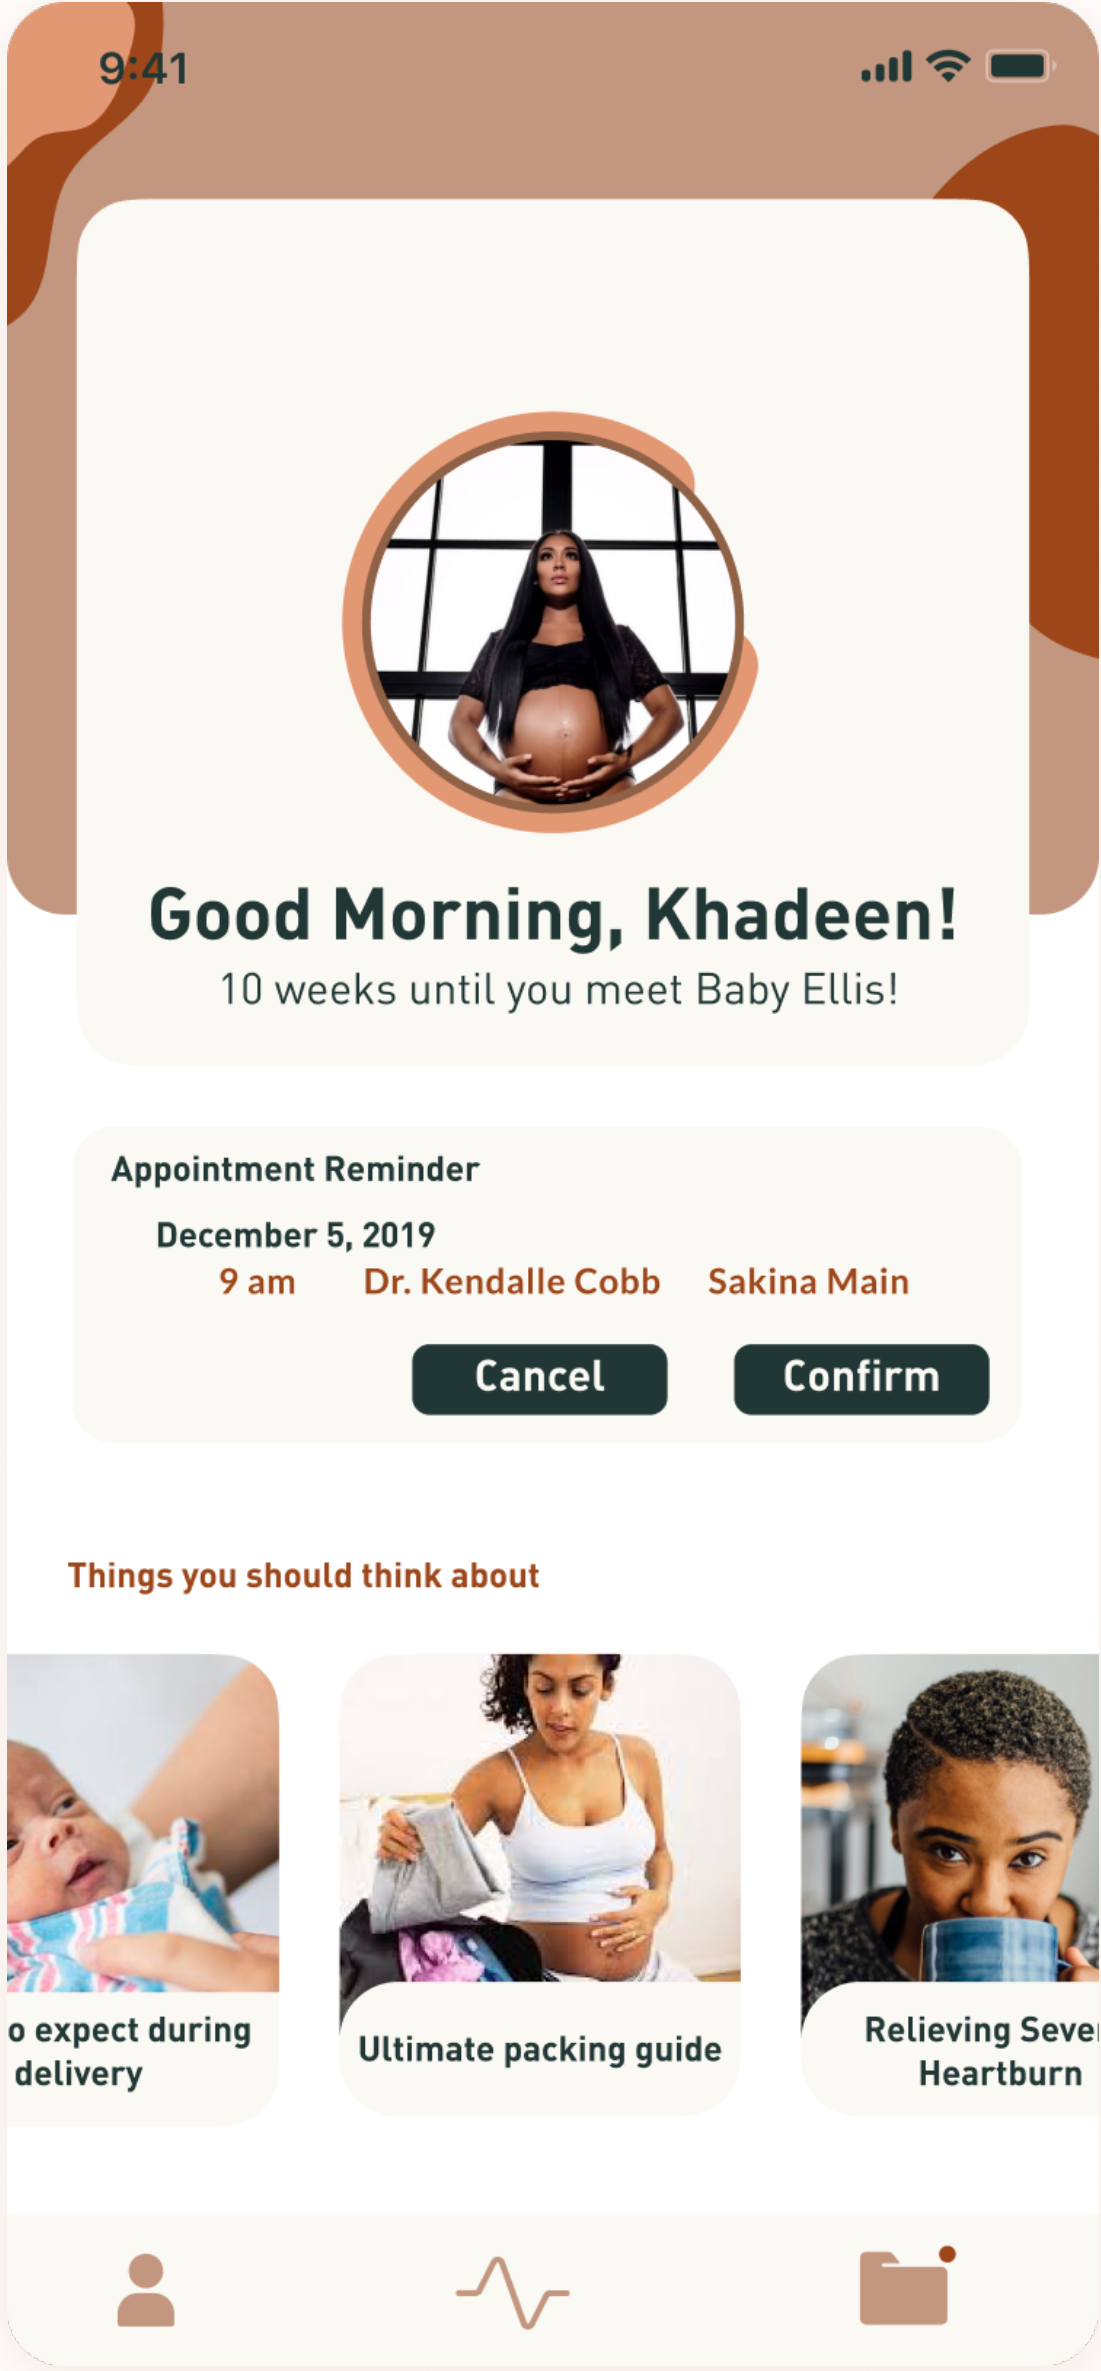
9:41

Good Morning, Khadeen!
10 weeks until you meet Baby Ellis!

Appointment Reminder
December 5, 2019
9 am Dr. Kendalle Cobb Sakina Main

Cancel Confirm

Things you should think about

o expect during delivery

Ultimate packing guide

Relieving Seve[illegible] Heartburn